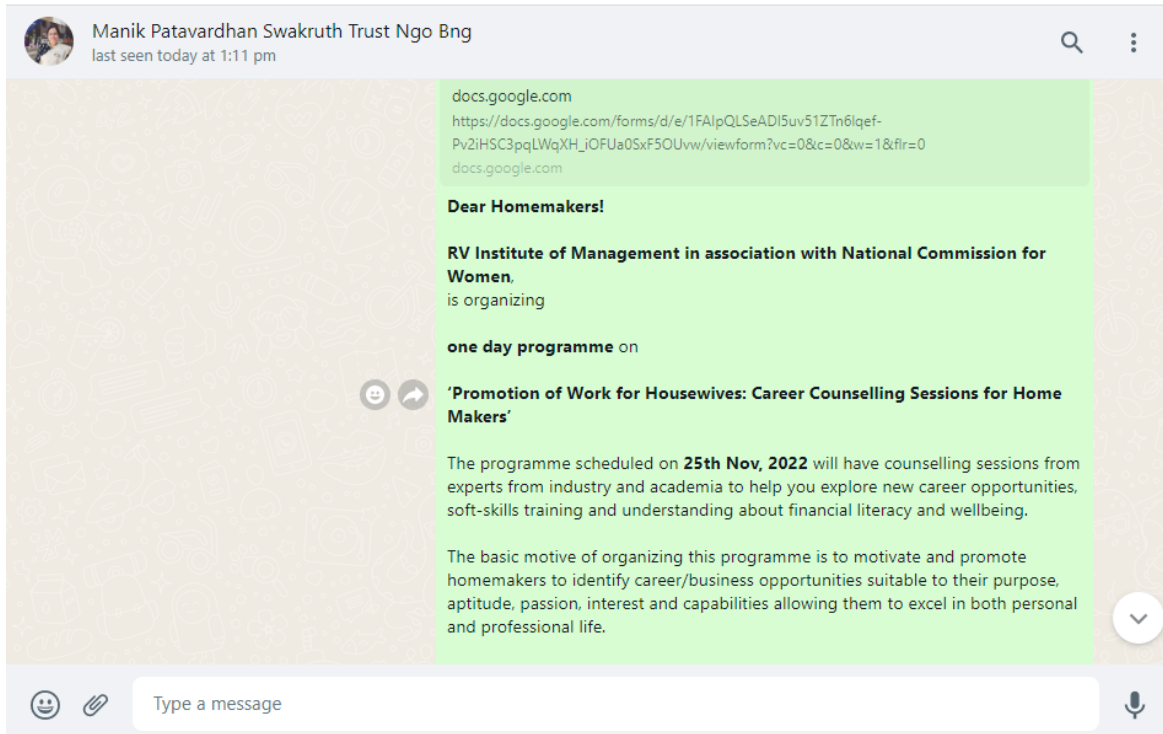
Manik Patavardhan Swakruth Trust Ngo Bng
last seen today at 1:11 pm

docs.google.com
https://docs.google.com/forms/d/e/1FAIpQLSeADI5uv51ZTn6lqef-Pv2iHSC3pqLWqXH_iOFUa0SxF5OUvw/viewform?vc=0&c=0&w=1&flr=0
docs.google.com

Dear Homemakers!

RV Institute of Management in association with National Commission for Women,
is organizing

one day programme on

'Promotion of Work for Housewives: Career Counselling Sessions for Home Makers'

The programme scheduled on 25th Nov, 2022 will have counselling sessions from experts from industry and academia to help you explore new career opportunities, soft-skills training and understanding about financial literacy and wellbeing.

The basic motive of organizing this programme is to motivate and promote homemakers to identify career/business opportunities suitable to their purpose, aptitude, passion, interest and capabilities allowing them to excel in both personal and professional life.

Type a message